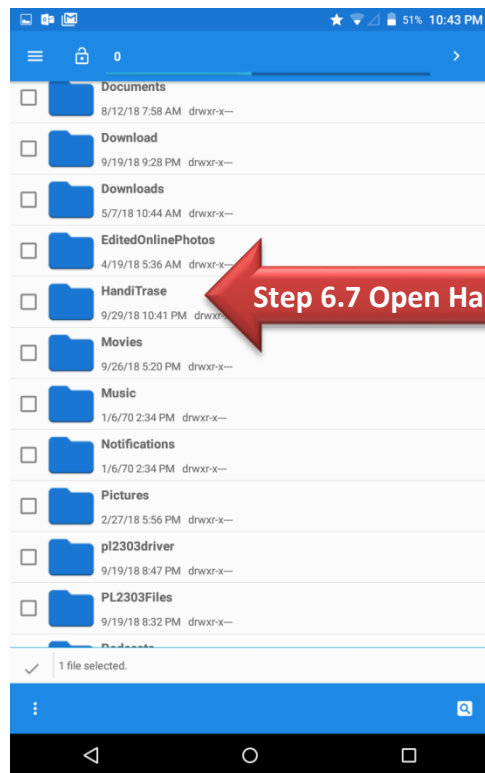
51% 10:43 PM

0

Documents
8/12/18 7:58 AM drwxr-x—

Download
9/19/18 9:28 PM drwxr-x—

Downloads
5/7/18 10:44 AM drwxr-x—

EditedOnlinePhotos
4/19/18 5:36 AM drwxr-x—

HandiTrase
9/29/18 10:41 PM drwxr-x—

Step 6.7 Open Ha

Movies
9/26/18 5:20 PM drwxr-x—

Music
1/6/70 2:34 PM drwxr-x—

Notifications
1/6/70 2:34 PM drwxr-x—

Pictures
2/27/18 5:56 PM drwxr-x—

pl2303driver
9/19/18 8:47 PM drwxr-x—

PL2303Files
9/19/18 8:32 PM drwxr-x—

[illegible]

1 file selected.